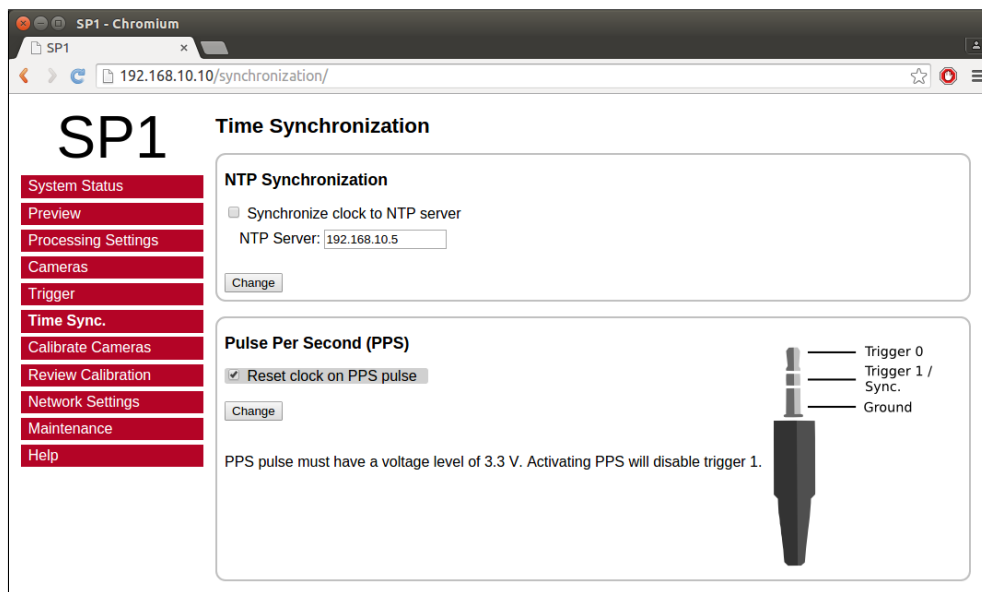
SP1 - Chromium

SP1 ×

192.168.10.10/synchronization/

SP1

System Status
Preview
Processing Settings
Cameras
Trigger
Time Sync.
Calibrate Cameras
Review Calibration
Network Settings
Maintenance
Help

Time Synchronization

NTP Synchronization

Synchronize clock to NTP server

NTP Server: 192.168.10.5

Change

Pulse Per Second (PPS)

Reset clock on PPS pulse

Change

PPS pulse must have a voltage level of 3.3 V. Activating PPS will disable trigger 1.

Trigger 0
Trigger 1 / Sync.
Ground